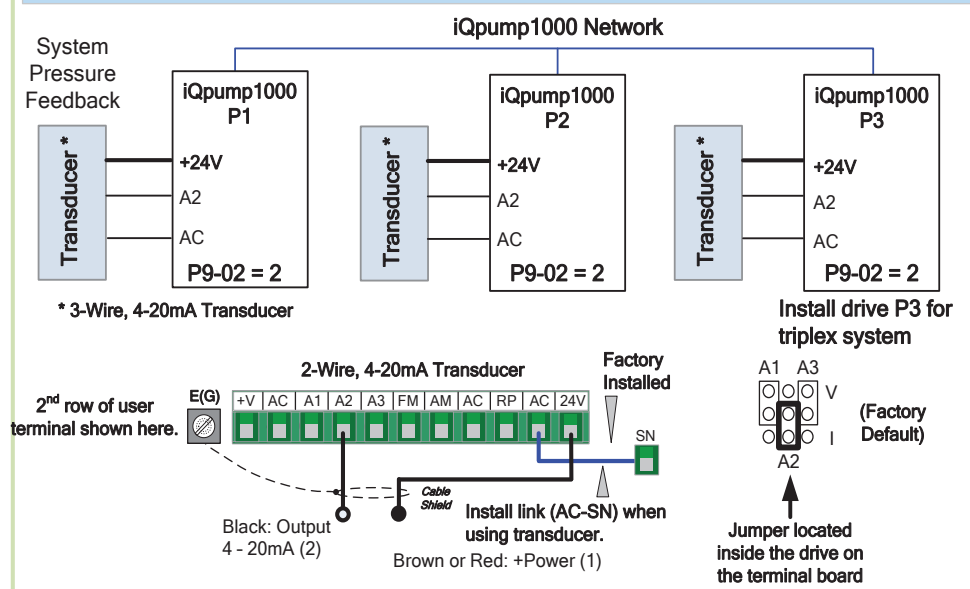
iQpump1000 Network

System Pressure Feedback

iQpump1000
P1
Transducer *
+24V
A2
AC
P9-02 = 2

iQpump1000
P2
Transducer *
+24V
A2
AC
P9-02 = 2

iQpump1000
P3
Transducer *
+24V
A2
AC
P9-02 = 2

* 3-Wire, 4-20mA Transducer

Install drive P3 for triplex system

2-Wire, 4-20mA Transducer

Factory Installed

$2^{nd}$ row of user terminal shown here.

E(G)

| +V | AC | A1 | A2 | A3 | FM | AM | AC | RP | AC | 24V |
|---|---|---|---|---|---|---|---|---|---|---|

SN

Cable Shield

Install link (AC-SN) when using transducer.

Black: Output 4 - 20mA (2)

Brown or Red: +Power (1)

A1 A3
V
I
A2
(Factory Default)

Jumper located inside the drive on the terminal board